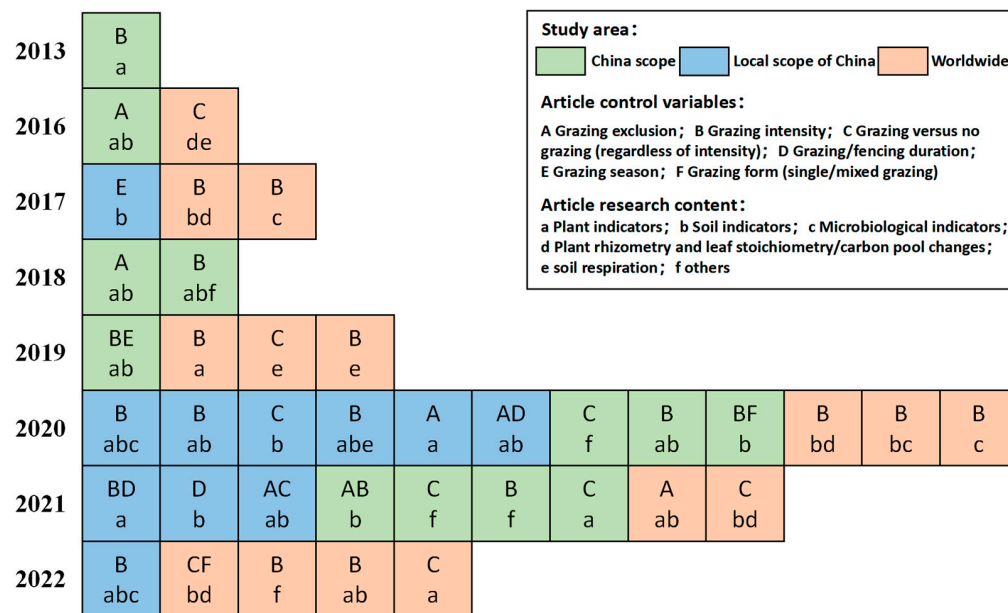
| 2013 | B a | | | | | | | | | | | |
|---|---|---|---|---|---|---|---|---|---|---|---|---|
| 2016 | A ab | C de | | | | | | | | | | |
| 2017 | E b | B bd | B c | | | | | | | | | |
| 2018 | A ab | B abf | | | | | | | | | | |
| 2019 | BE ab | B a | C e | B e | | | | | | | | |
| 2020 | B abc | B ab | C b | B abe | A a | AD ab | C f | B ab | BF b | B bd | B bc | B c |
| 2021 | BD a | D b | AC ab | AB b | C f | B f | C a | A ab | C bd | | | |
| 2022 | B abc | CF bd | B f | B ab | C a | | | | | | | |

Study area:
China scope
Local scope of China
Worldwide

Article control variables:
A Grazing exclusion; B Grazing intensity; C Grazing versus no grazing (regardless of intensity); D Grazing/fencing duration; E Grazing season; F Grazing form (single/mixed grazing)

Article research content:
a Plant indicators; b Soil indicators; c Microbiological indicators; d Plant rhizometry and leaf stoichiometry/carbon pool changes; e soil respiration; f others